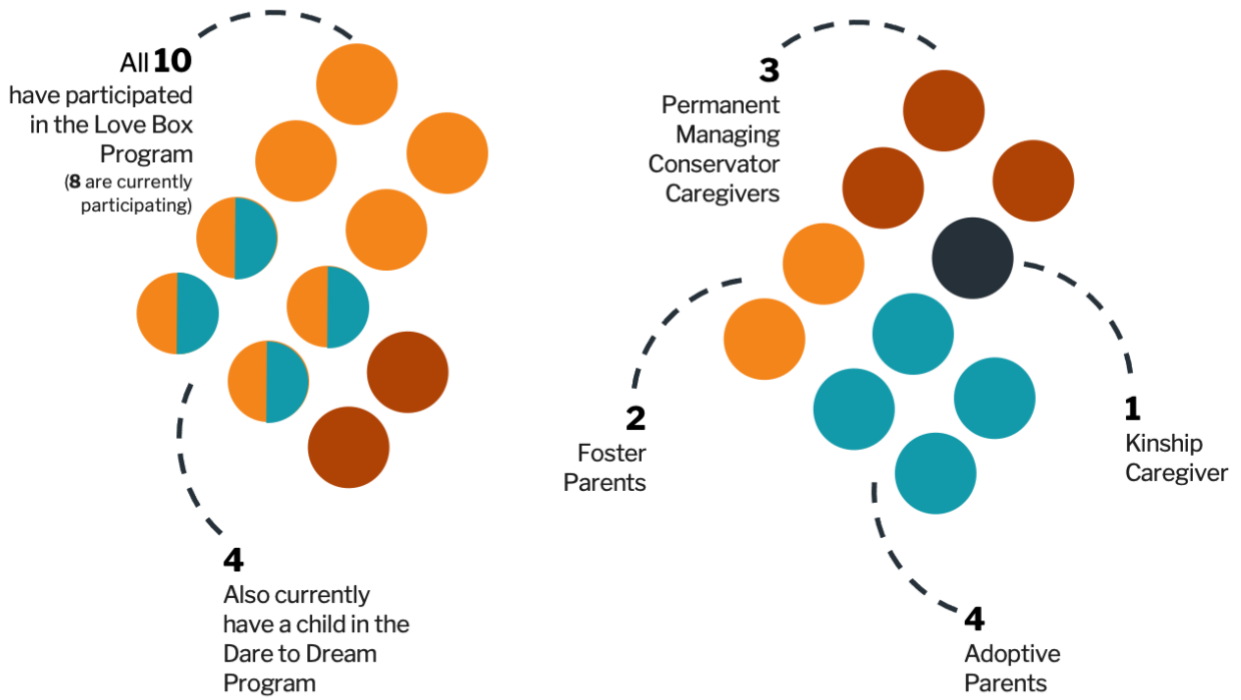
All **10** have participated in the Love Box Program
(**8** are currently participating)

**4**
Also currently have a child in the Dare to Dream Program

**3**
Permanent Managing Conservator Caregivers

**2**
Foster Parents

**1**
Kinship Caregiver

**4**
Adoptive Parents